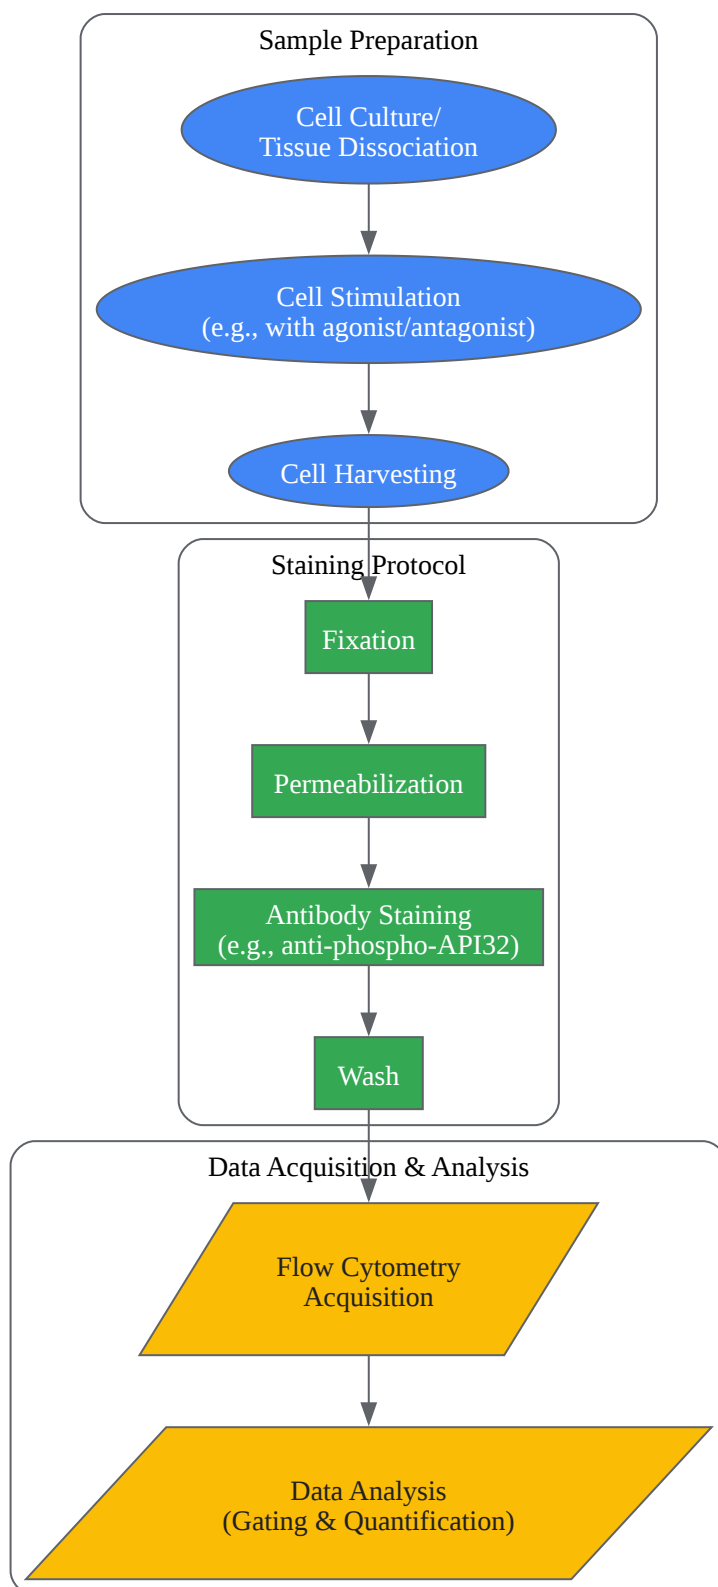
Sample Preparation

Cell Culture/
Tissue Dissociation

Cell Stimulation
(e.g., with agonist/antagonist)

Cell Harvesting

Staining Protocol

Fixation

Permeabilization

Antibody Staining
(e.g., anti-phospho-API32)

Wash

Data Acquisition & Analysis

Flow Cytometry
Acquisition

Data Analysis
(Gating & Quantification)